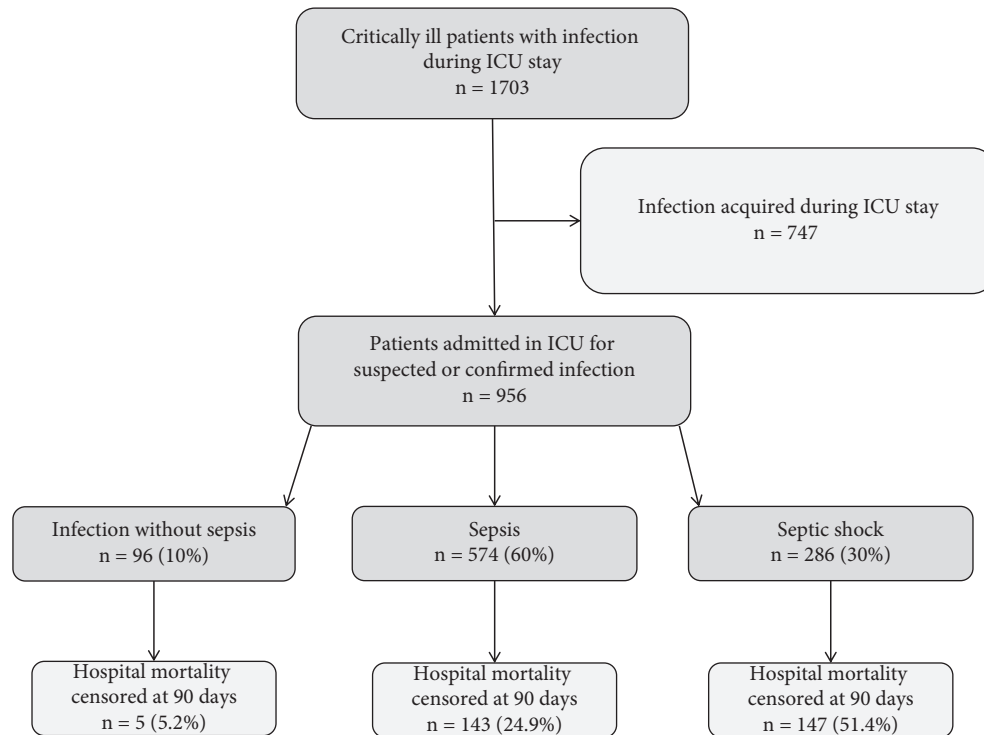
Critically ill patients with infection during ICU stay
n = 1703

Infection acquired during ICU stay
n = 747

Patients admitted in ICU for suspected or confirmed infection
n = 956

Infection without sepsis
n = 96 (10%)

Sepsis
n = 574 (60%)

Septic shock
n = 286 (30%)

Hospital mortality censored at 90 days
n = 5 (5.2%)

Hospital mortality censored at 90 days
n = 143 (24.9%)

Hospital mortality censored at 90 days
n = 147 (51.4%)